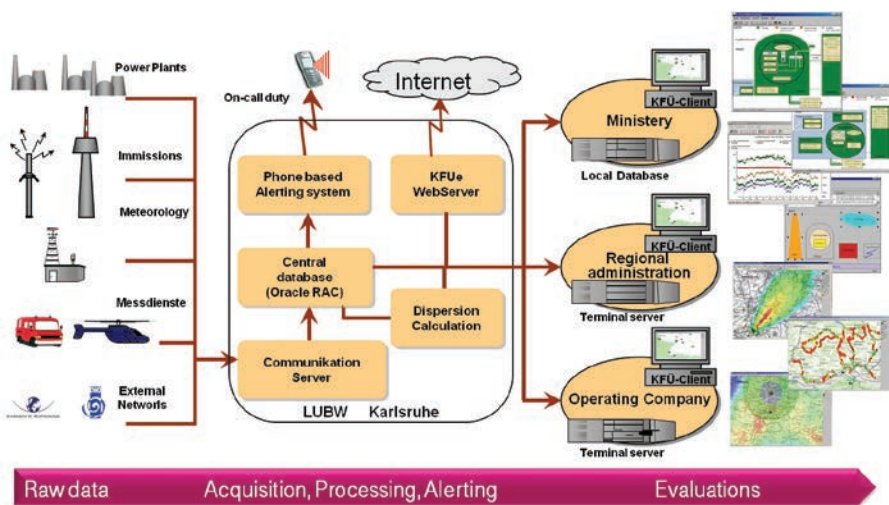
Power Plants

Immissions

Meteorology

Messdienste

External Networks

On-call duty

Internet

Phone based Alerting system

KFUe WebServer

Central database (Oracle RAC)

Dispersion Calculation

Communikation Server

LUBW Karlsruhe

KFÜ-Client

Ministery

Local Database

KFÜ-Client

Regional administration

Terminal server

KFÜ-Client

Operating Company

Terminal server

Raw data Acquisition, Processing, Alerting Evaluations